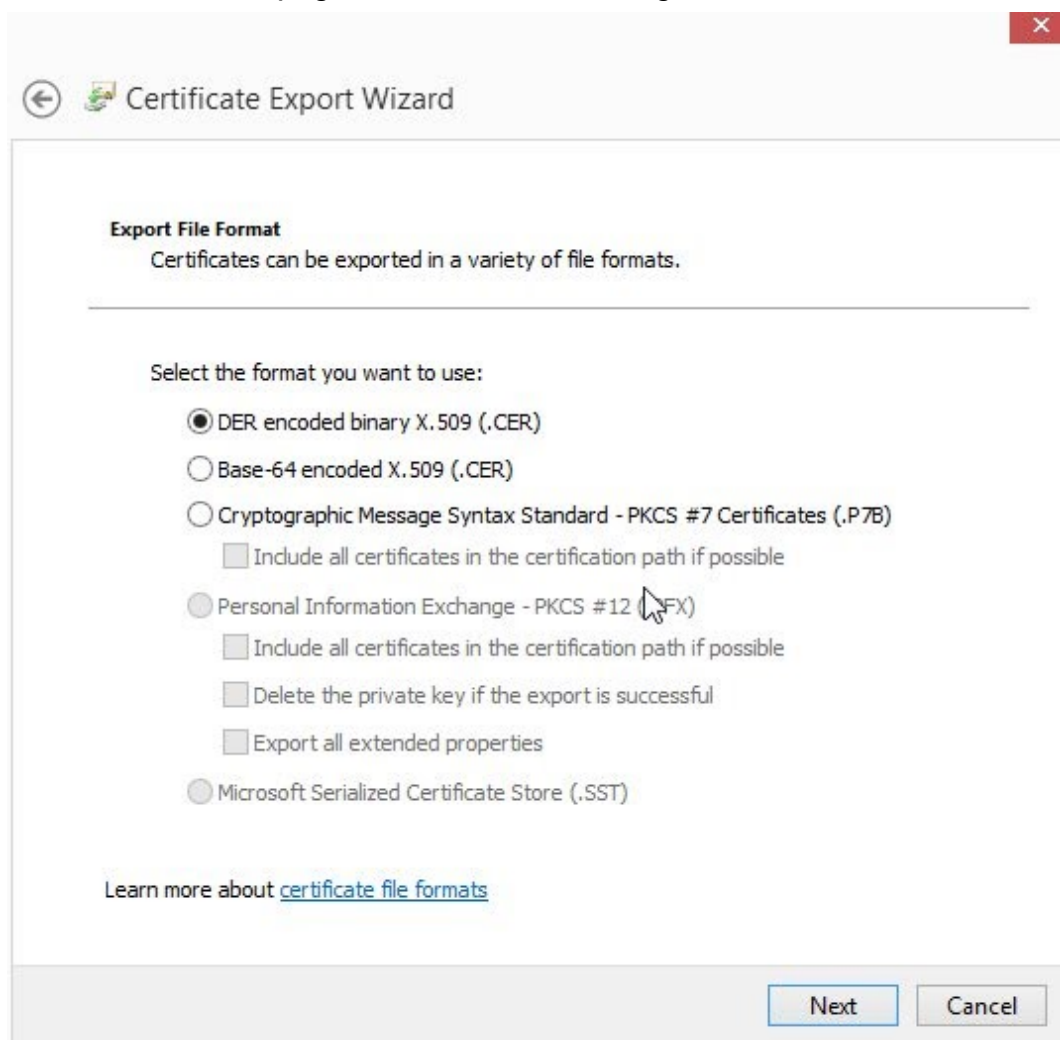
Certificate Export Wizard

Export File Format
Certificates can be exported in a variety of file formats.

Select the format you want to use:

DER encoded binary X.509 (.CER)

Base-64 encoded X.509 (.CER)

Cryptographic Message Syntax Standard - PKCS #7 Certificates (.P7B)

Include all certificates in the certification path if possible

Personal Information Exchange - PKCS #12 ([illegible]FX)

Include all certificates in the certification path if possible

Delete the private key if the export is successful

Export all extended properties

Microsoft Serialized Certificate Store (.SST)

Learn more about certificate file formats

Next Cancel